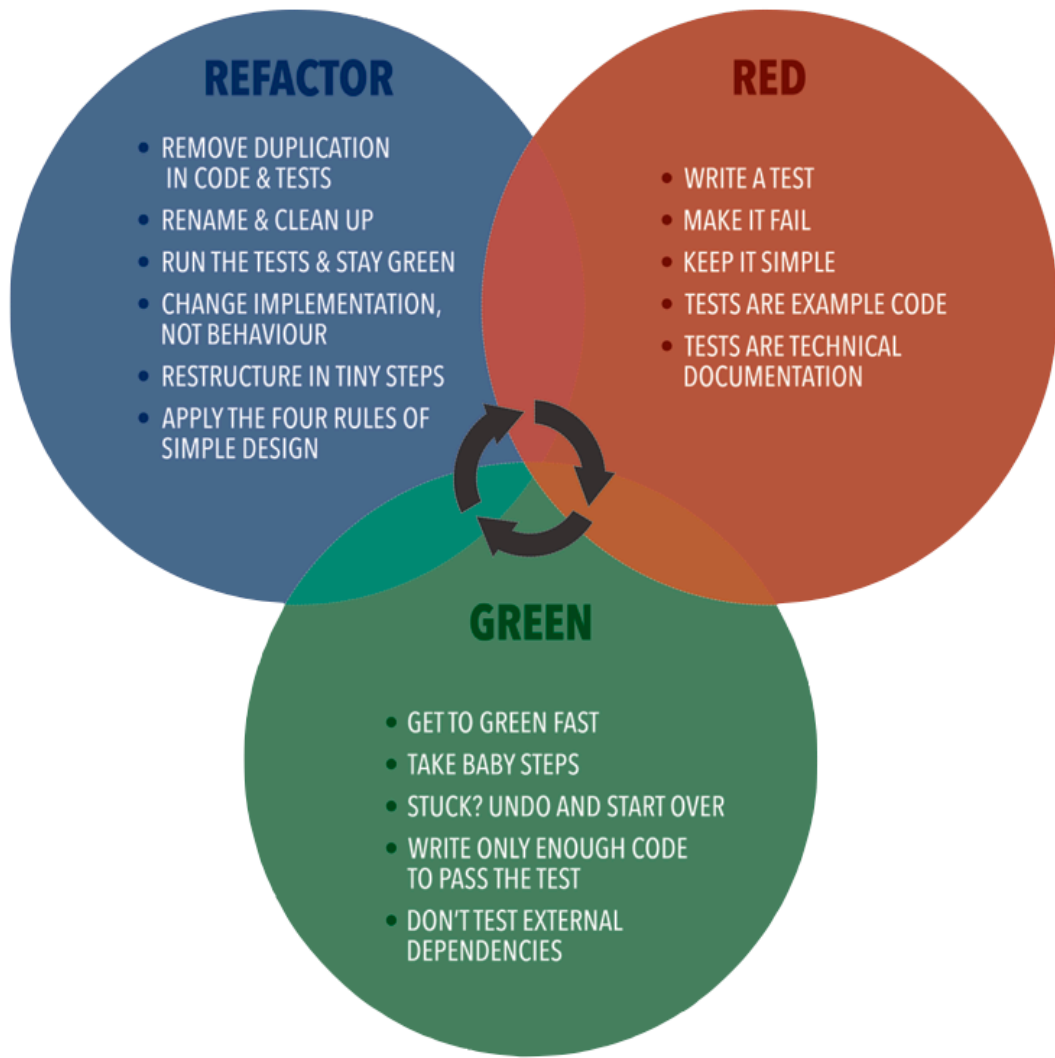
REFACTOR

- REMOVE DUPLICATION IN CODE & TESTS
- RENAME & CLEAN UP
- RUN THE TESTS & STAY GREEN
- CHANGE IMPLEMENTATION, NOT BEHAVIOUR
- RESTRUCTURE IN TINY STEPS
- APPLY THE FOUR RULES OF SIMPLE DESIGN

RED

- WRITE A TEST
- MAKE IT FAIL
- KEEP IT SIMPLE
- TESTS ARE EXAMPLE CODE
- TESTS ARE TECHNICAL DOCUMENTATION

GREEN

- GET TO GREEN FAST
- TAKE BABY STEPS
- STUCK? UNDO AND START OVER
- WRITE ONLY ENOUGH CODE TO PASS THE TEST
- DON'T TEST EXTERNAL DEPENDENCIES